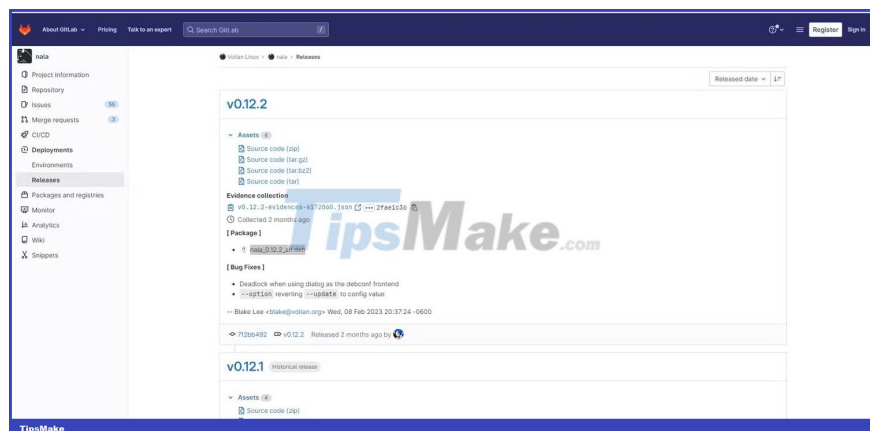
About GitLab ∨ Pricing Talk to an expert Search GitLab / Register Sign in

nala

Project information
Repository
Issues 56
Merge requests 3
CI/CD
Deployments
Environments
Releases
Packages and registries
Monitor
Analytics
Wiki
Snippets

Volian Linux > nala > Releases

Released date ∨

v0.12.2

Assets 4
Source code (zip)
Source code (tar.gz)
Source code (tar.bz2)
Source code (tar)

Evidence collection
v0.12.2-evidences-4172060.json ••• 2fae1c36
Collected 2 months ago

[ Package ]

• nala_0.12.2_all.deb

[ Bug Fixes ]

• Deadlock when using dialog as the debconf frontend
• --option reverting --update to config value

-- Blake Lee <blake@volian.org> Wed, 08 Feb 2023 20:37:24 -0600

7f2bb492 v0.12.2 Released 2 months ago by

TipsMake.com

v0.12.1 Historical release

Assets 4
Source code (zip)

TipsMake